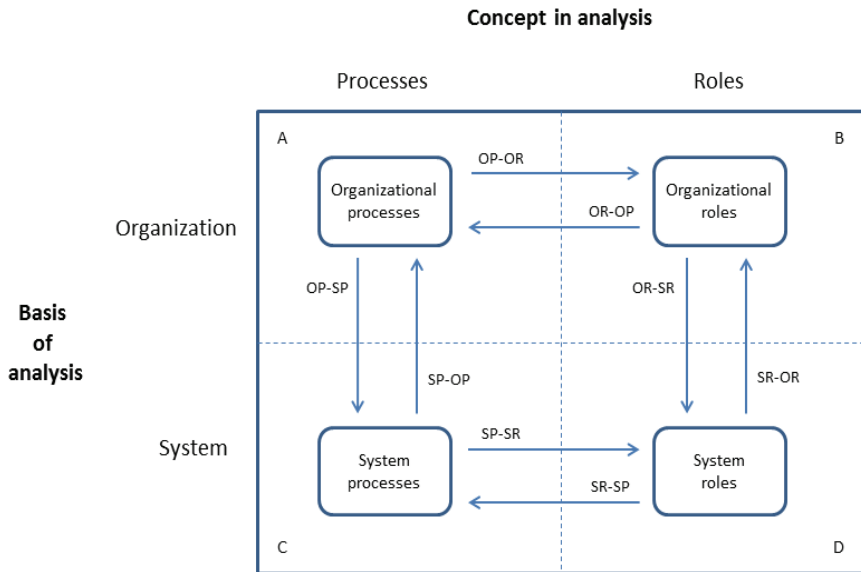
Concept in analysis

Processes

Roles

Organization

Basis of analysis

System

A

B

Organizational processes

OP-OR

OR-OP

Organizational roles

OP-SP

SP-OP

OR-SR

SR-OR

System processes

SP-SR

SR-SP

System roles

C

D